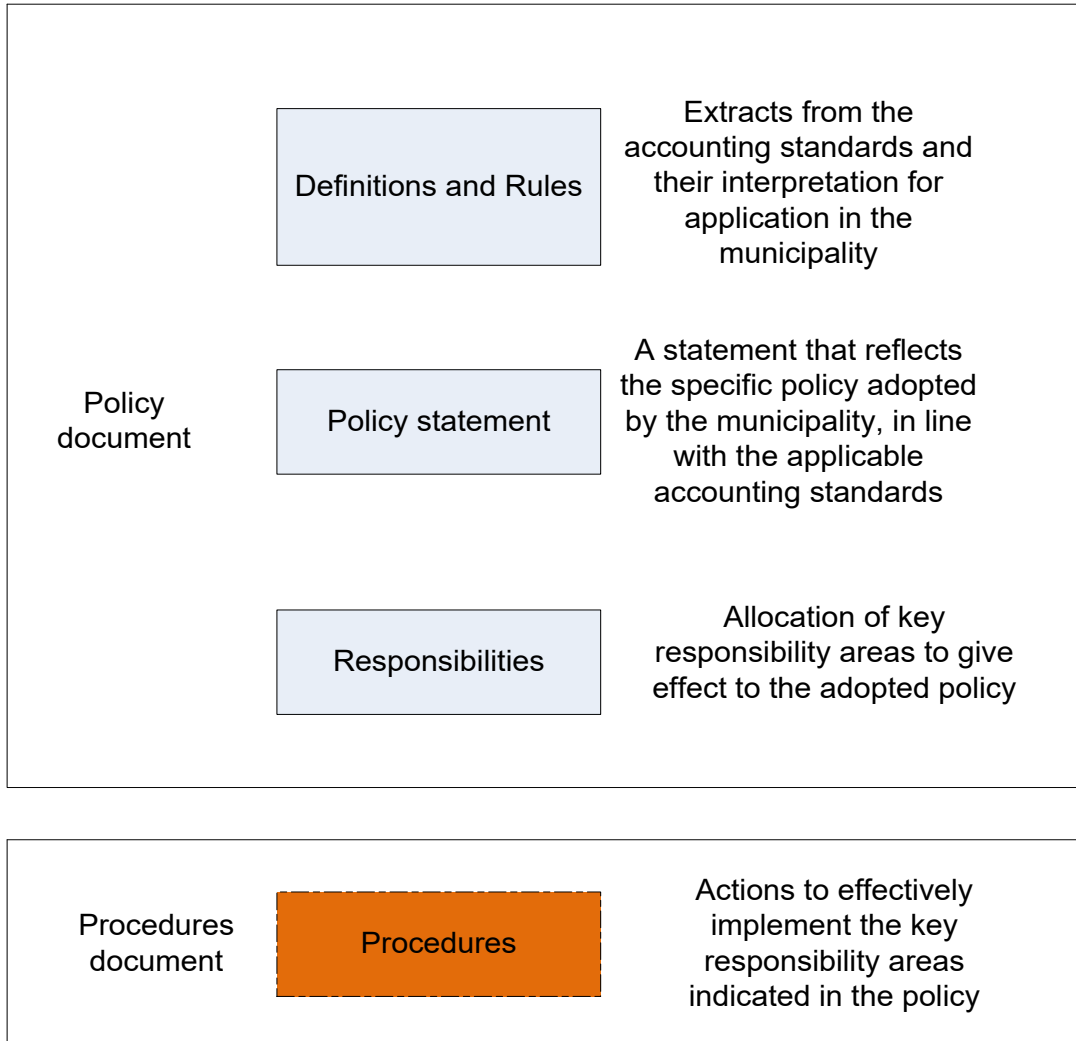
Policy document

Definitions and Rules

Extracts from the accounting standards and their interpretation for application in the municipality

Policy statement

A statement that reflects the specific policy adopted by the municipality, in line with the applicable accounting standards

Responsibilities

Allocation of key responsibility areas to give effect to the adopted policy

Procedures document

Procedures

Actions to effectively implement the key responsibility areas indicated in the policy